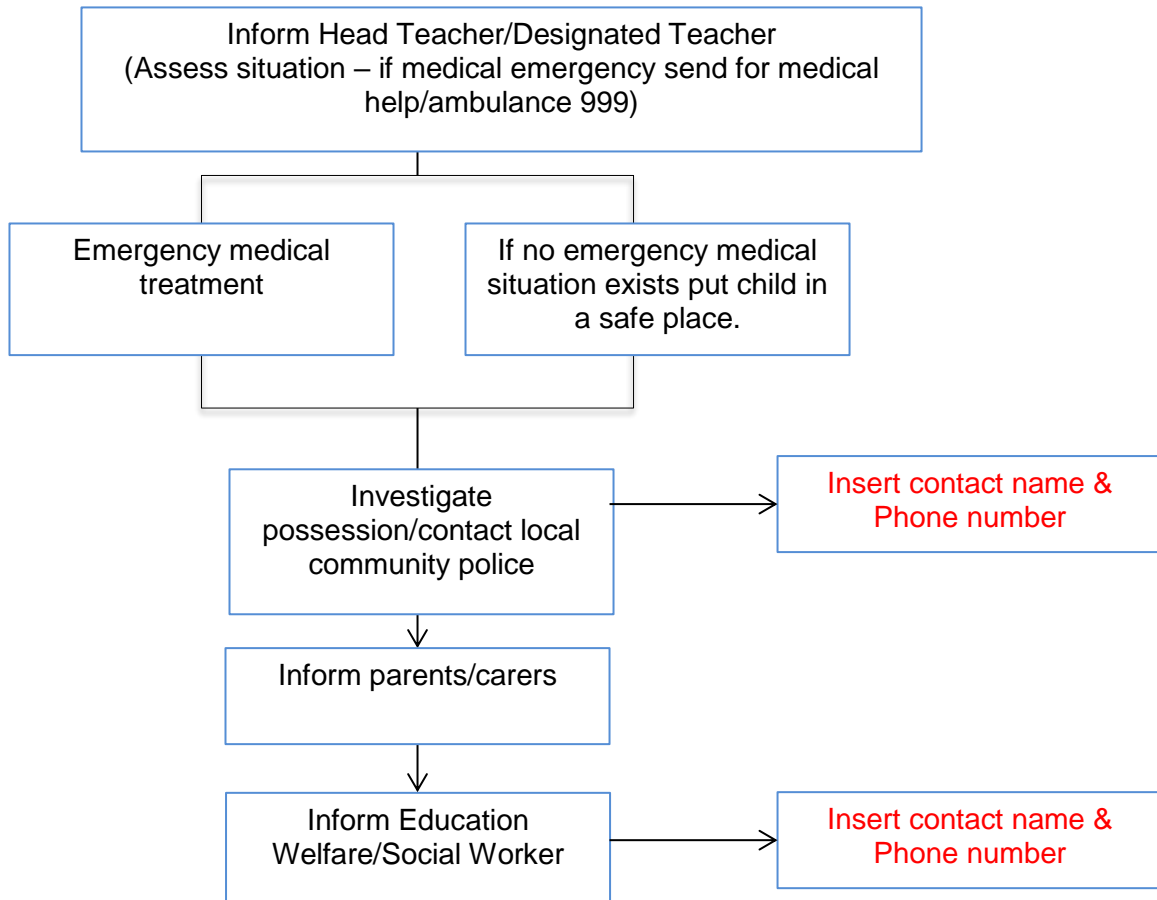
Inform Head Teacher/Designated Teacher
(Assess situation – if medical emergency send for medical help/ambulance 999)

Emergency medical treatment

If no emergency medical situation exists put child in a safe place.

Investigate possession/contact local community police

Insert contact name & Phone number

Inform parents/carers

Inform Education Welfare/Social Worker

Insert contact name & Phone number